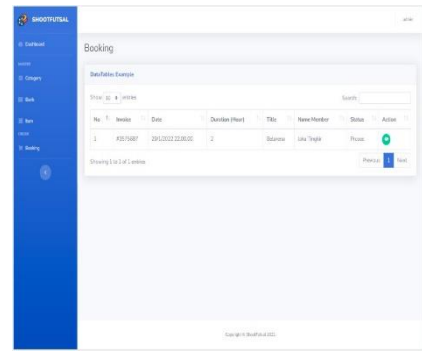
SHOOTFUTSAL

admin

Dashboard

Category

Book

Item

Booking

Booking

DataTables Example

Show 10 entries

Search:

| No | Invoice | Date | Duration (Hour) | Title | Name Member | Status | Action |
|---|---|---|---|---|---|---|---|
| 1 | #3576887 | 28/1/2022 22.00.00 | 2 | Balance | Lika Tingkir | Process | |

Showing 1 to 1 of 1 entries

Previous 1 Next

Copyright © ShootFutsal 2022